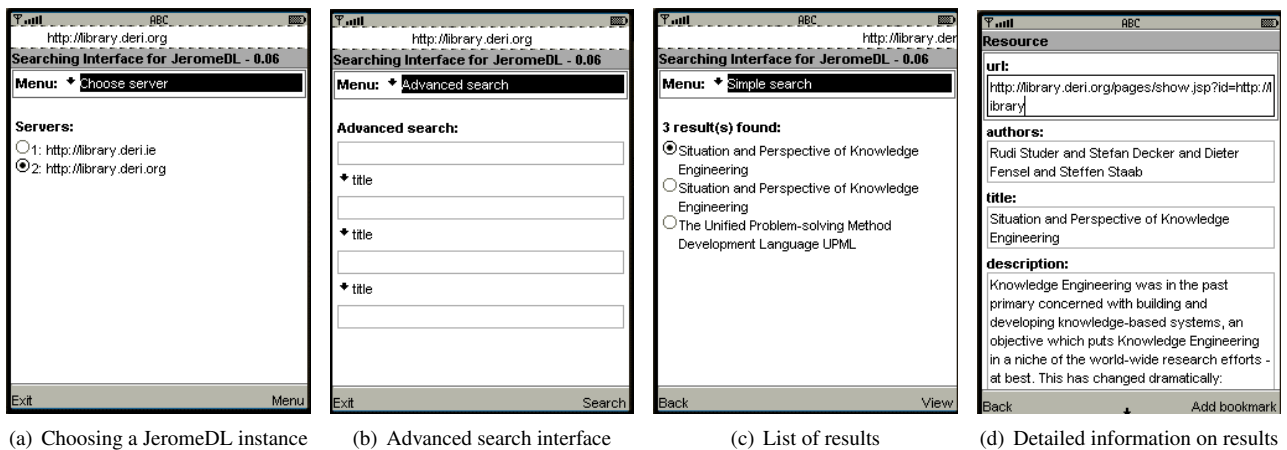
ABC
http://library.deri.org
Searching Interface for JeromeDL - 0.06
Menu: Choose server

Servers:
1: http://library.deri.ie
2: http://library.deri.org

Exit
Menu

(a) Choosing a JeromeDL instance

http://library.deri.org
Searching Interface for JeromeDL - 0.06
Menu: Advanced search

Advanced search:
title
title
title

Exit
Search

(b) Advanced search interface

ABC
http://library.der
Searching Interface for JeromeDL - 0.06
Menu: Simple search

3 result(s) found:
Situation and Perspective of Knowledge Engineering
Situation and Perspective of Knowledge Engineering
The Unified Problem-solving Method Development Language UPML

Back
View

(c) List of results

ABC
Resource
url:
http://library.deri.org/pages/show.jsp?id=http://library
authors:
Rudi Studer and Stefan Decker and Dieter Fensel and Steffen Staab
title:
Situation and Perspective of Knowledge Engineering
description:
Knowledge Engineering was in the past primary concerned with building and developing knowledge-based systems, an objective which puts Knowledge Engineering in a niche of the world-wide research efforts - at best. This has changed dramatically:

Back
Add bookmark

(d) Detailed information on results